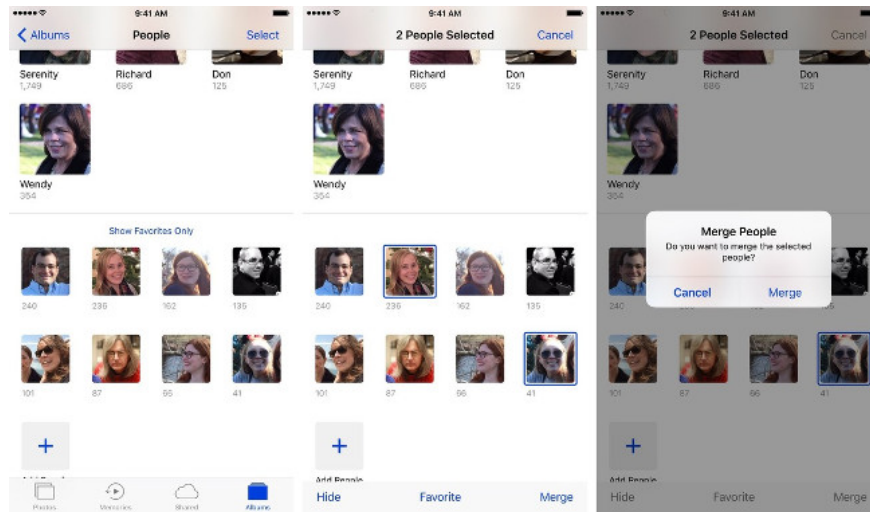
9:41 AM
Albums People Select
Serenity 1,749
Richard 686
Don 125
Wendy 354
Show Favorites Only
240 236 162 135
101 87 66 41
Add People
Photos Memories Shared Albums

9:41 AM
2 People Selected Cancel
Serenity 1,749
Richard 686
Don 125
Wendy 354
240 236 162 135
101 87 66 41
Add People
Hide Favorite Merge

9:41 AM
2 People Selected Cancel
Serenity 1,749
Richard 686
Don 125
Wendy 354
Merge People
Do you want to merge the selected people?
Cancel Merge
240 135
101 87 66 41
Add People
Hide Favorite Merge